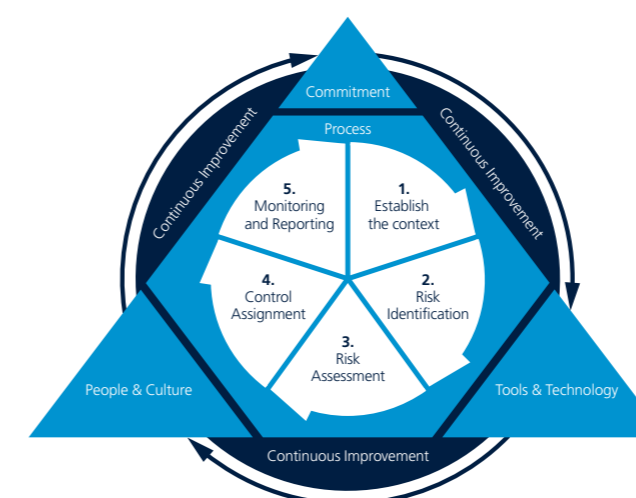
Commitment

Continuous Improvement

Continuous Improvement

Process

5.
Monitoring and Reporting

1.
Establish the context

4.
Control Assignment

2.
Risk Identification

3.
Risk Assessment

People & Culture

Tools & Technology

Continuous Improvement